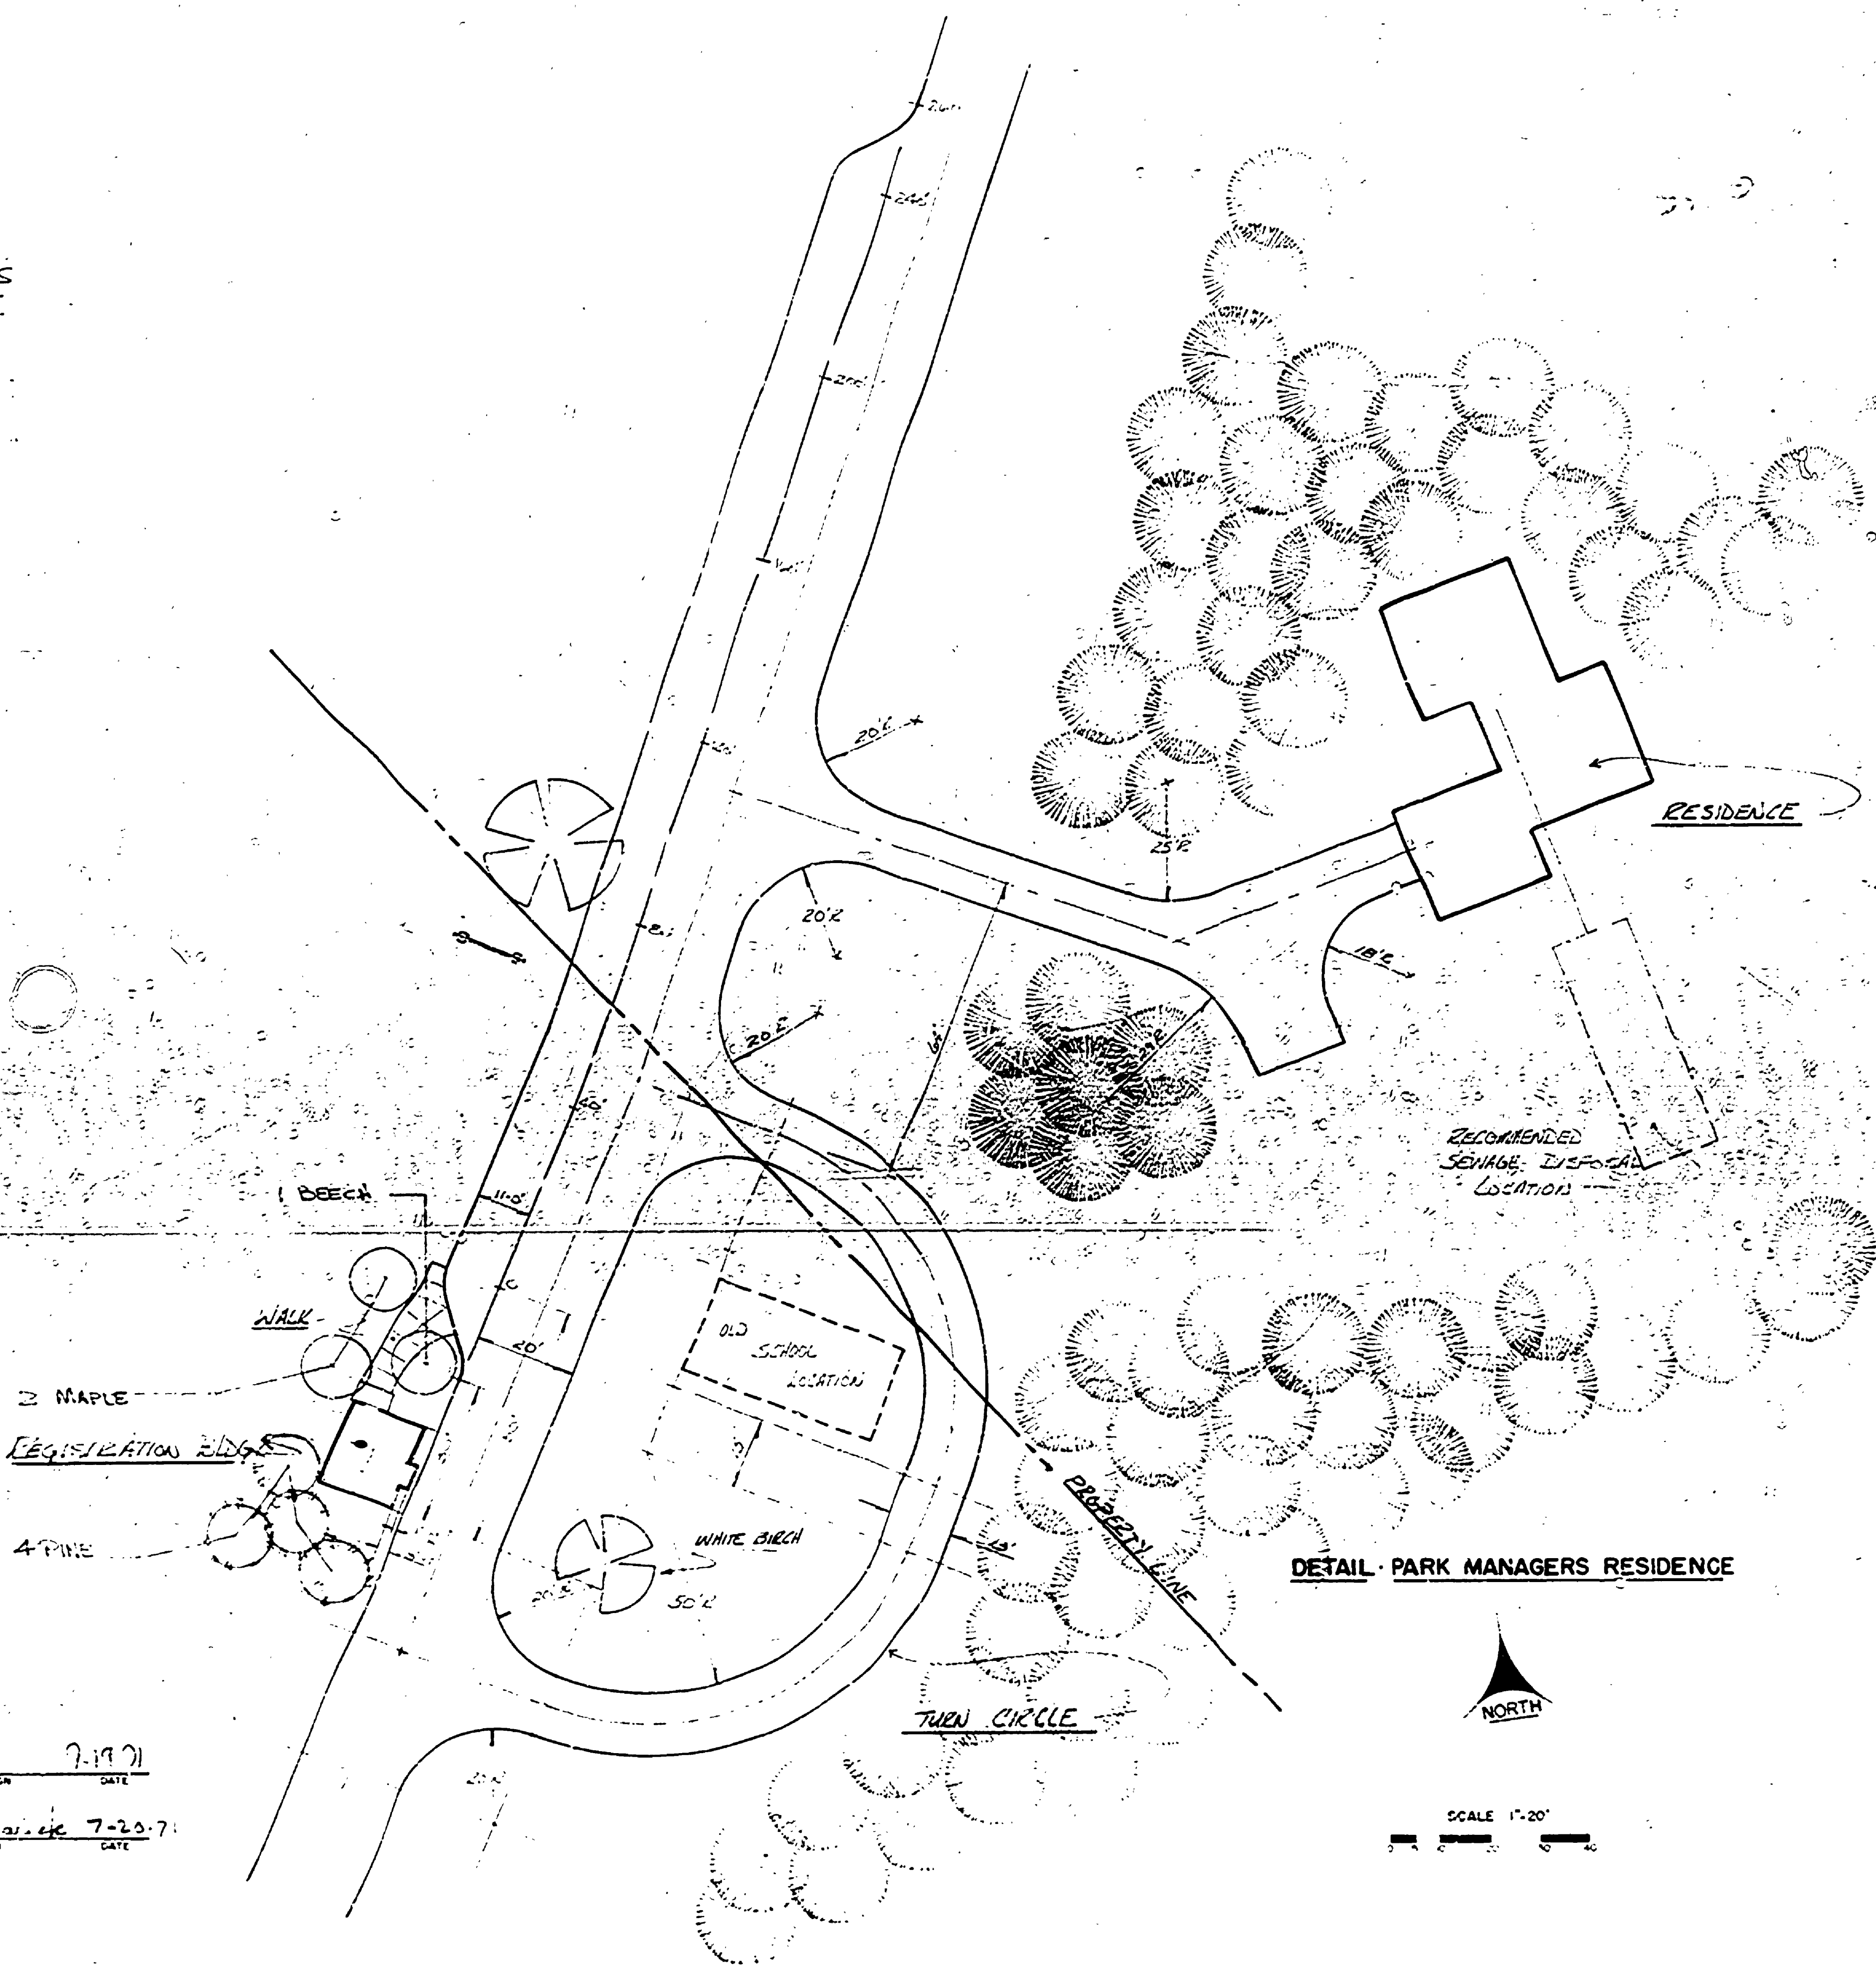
RESIDENCE

20'R

25'R

20'R

20'R

18'R

11'-0"

20'

1 BEECH

WALK

2 MAPLE

REGISTRATION BLDG

4 PINE

OLD SCHOOL LOCATION

WHITE BIRCH

50'R

20'R

PROPERTY LINE

RECOMMENDED SEWAGE DISPOSAL LOCATION

TURN CIRCLE

DETAIL · PARK MANAGERS RESIDENCE

NORTH

SCALE 1"=20'

7-19-71
DATE

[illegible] 7-20-71
DATE